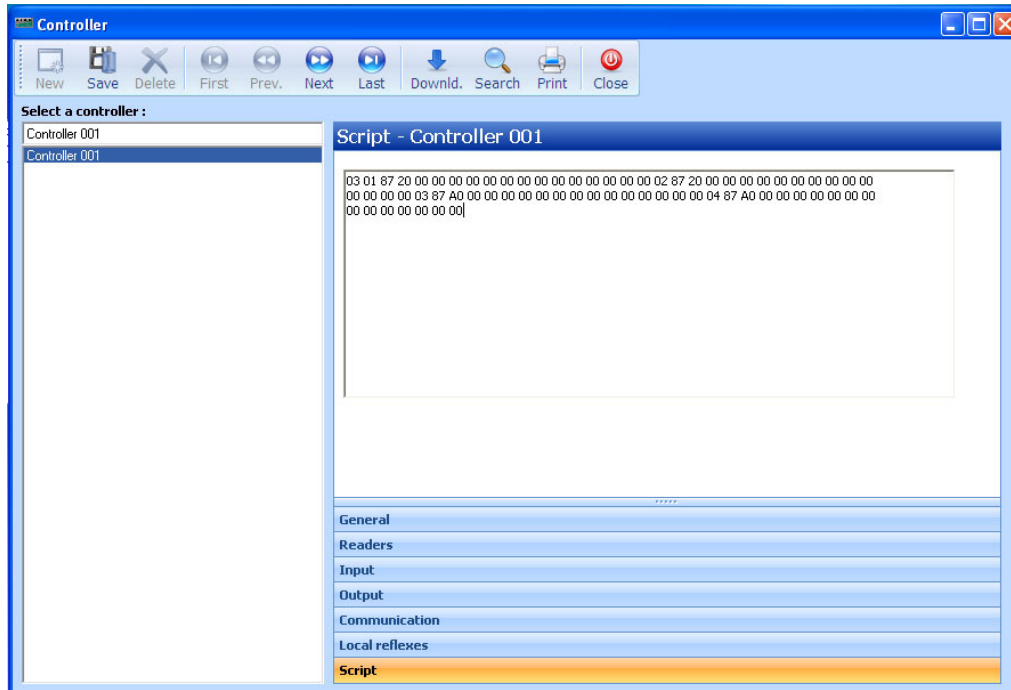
Controller

New Save Delete First Prev. Next Last Downld. Search Print Close

Select a controller :

Controller 001

Controller 001

Script - Controller 001

03 01 87 20 00 00 00 00 00 00 00 00 00 00 00 00 00 00 02 87 20 00 00 00 00 00 00 00 00 00 00 00 00 00 00 03 87 A0 00 00 00 00 00 00 00 00 00 00 00 00 00 00 04 87 A0 00 00 00 00 00 00 00 00 00 00 00 00 00 00 00

General

Readers

Input

Output

Communication

Local reflexes

Script